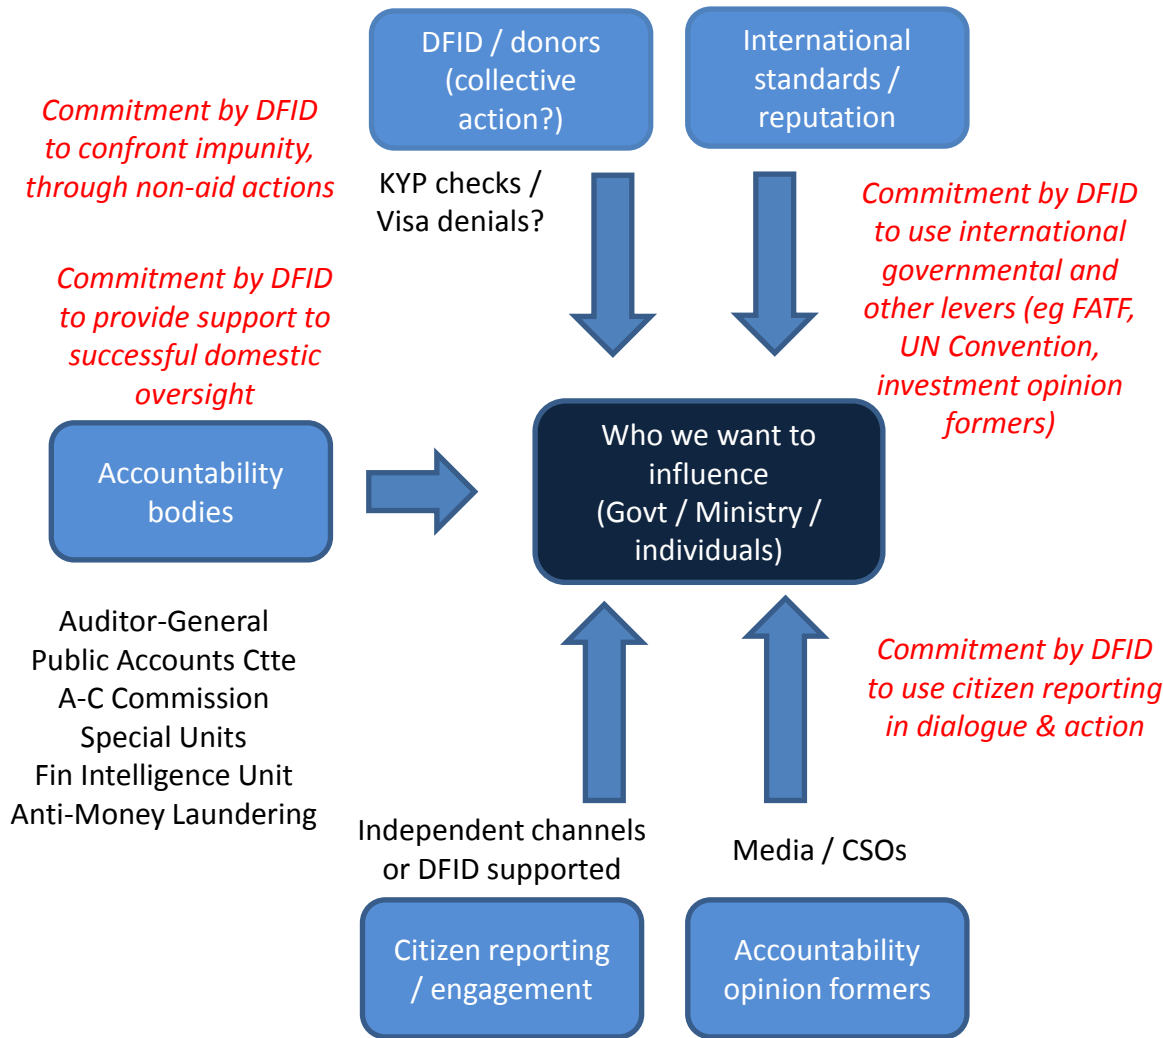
DFID / donors (collective action?)

International standards / reputation

Commitment by DFID to confront impunity, through non-aid actions

KYP checks / Visa denials?

Commitment by DFID to use international governmental and other levers (eg FATF, UN Convention, investment opinion formers)

Commitment by DFID to provide support to successful domestic oversight

Accountability bodies

Who we want to influence (Govt / Ministry / individuals)

Auditor-General
Public Accounts Ctte
A-C Commission
Special Units
Fin Intelligence Unit
Anti-Money Laundering

Commitment by DFID to use citizen reporting in dialogue & action

Independent channels or DFID supported

Media / CSOs

Citizen reporting / engagement

Accountability opinion formers